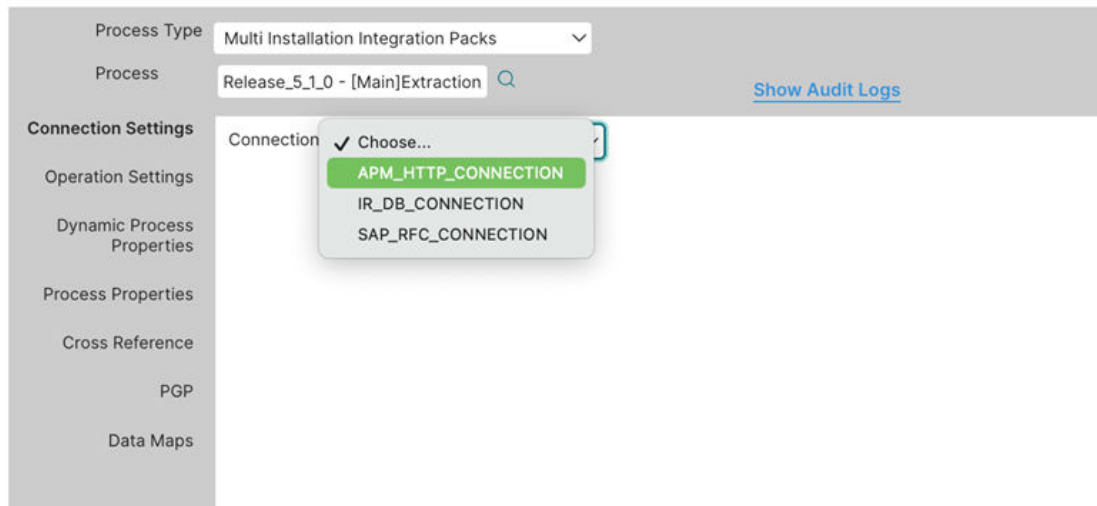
Process Type
Multi Installation Integration Packs

Process
Release_5_1_0 - [Main]Extraction

Show Audit Logs

Connection Settings
Connection
✓ Choose...
APM_HTTP_CONNECTION
IR_DB_CONNECTION
SAP_RFC_CONNECTION

Operation Settings

Dynamic Process Properties

Process Properties

Cross Reference

PGP

Data Maps